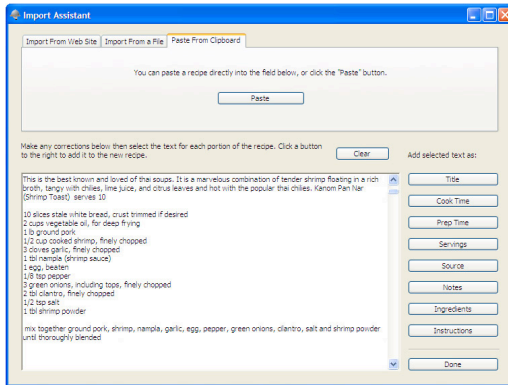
Import Assistant

Import From Web Site | Import From a File | Paste From Clipboard

You can paste a recipe directly into the field below, or click the "Paste" button.

Paste

Make any corrections below then select the text for each portion of the recipe. Click a button to the right to add it to the new recipe.

Clear

Add selected text as:

This is the best known and loved of thai soups. It is a marvelous combination of tender shrimp floating in a rich broth, tangy with chilies, lime juice, and citrus leaves and hot with the popular thai chilies. Kanom Pan Nar (Shrimp Toast) serves 10

10 slices stale white bread, crust trimmed if desired
2 cups vegetable oil, for deep frying
1 lb ground pork
1/2 cup cooked shrimp, finely chopped
3 cloves garlic, finely chopped
1 tbl nampla (shrimp sauce)
1 egg, beaten
1/8 tsp pepper
3 green onions, including tops, finely chopped
2 tbl cilantro, finely chopped
1/2 tsp salt
1 tbl shrimp powder

mix together ground pork, shrimp, nampla, garlic, egg, pepper, green onions, cilantro, salt and shrimp powder until thoroughly blended

Title
Cook Time
Prep Time
Servings
Source
Notes
Ingredients
Instructions
Done